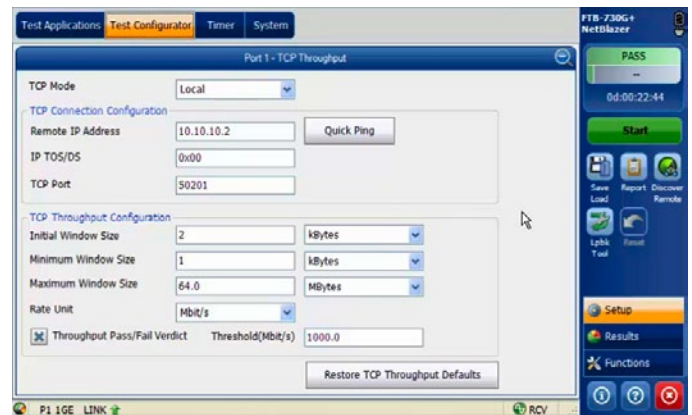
Test Applications | Test Configurator | Timer | System

FTB-730G+ NetBlazer

Port 1 - TCP Throughput

TCP Mode: Local

TCP Connection Configuration

Remote IP Address: 10.10.10.2

Quick Ping

IP TOS/DS: 0x00

TCP Port: 50201

TCP Throughput Configuration

Initial Window Size: 2 kBytes

Minimum Window Size: 1 kBytes

Maximum Window Size: 64.0 MBytes

Rate Unit: Mbit/s

Throughput Pass/Fail Verdict

Threshold(Mbit/s): 1000.0

Restore TCP Throughput Defaults

PASS

–

0d:00:22:44

Start

Save Load

Report

Discover Remote

Lpbk Tool

Reset

Setup

Results

Functions

P1 1GE LINK

RCV